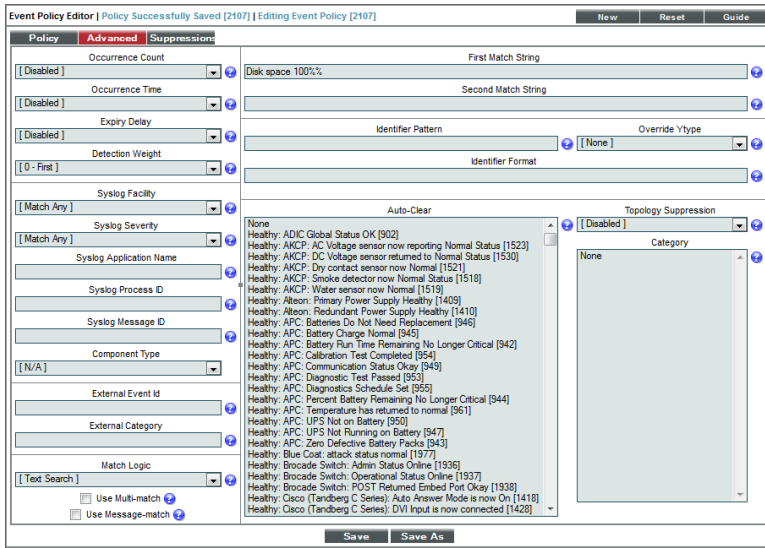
Event Policy Editor | Policy Successfully Saved [2107] | Editing Event Policy [2107]

New Reset Guide

Policy Advanced Suppressions

Occurrence Count
[ Disabled ]

Occurrence Time
[ Disabled ]

Expiry Delay
[ Disabled ]

Detection Weight
[ 0 - First ]

Syslog Facility
[ Match Any ]

Syslog Severity
[ Match Any ]

Syslog Application Name

Syslog Process ID

Syslog Message ID

Component Type
[ N/A ]

External Event Id

External Category

Match Logic
[ Text Search ]

Use Multi-match

Use Message-match

First Match String
Disk space 100%%

Second Match String

Identifier Pattern

Override Ytype
[ None ]

Identifier Format

Auto-Clear
None
Healthy: ADIC Global Status OK [902]
Healthy: AKCP: AC Voltage sensor now reporting Normal Status [1523]
Healthy: AKCP: DC Voltage sensor returned to Normal Status [1530]
Healthy: AKCP: Dry contact sensor now Normal [1521]
Healthy: AKCP: Smoke detector now Normal Status [1518]
Healthy: AKCP: Water sensor now Normal [1519]
Healthy: Alteon: Primary Power Supply Healthy [1409]
Healthy: Alteon: Redundant Power Supply Healthy [1410]
Healthy: APC: Batteries Do Not Need Replacement [946]
Healthy: APC: Battery Charge Normal [945]
Healthy: APC: Battery Run Time Remaining No Longer Critical [942]
Healthy: APC: Calibration Test Completed [954]
Healthy: APC: Communication Status Okay [949]
Healthy: APC: Diagnostic Test Passed [953]
Healthy: APC: Diagnostics Schedule Set [955]
Healthy: APC: Percent Battery Remaining No Longer Critical [944]
Healthy: APC: Temperature has returned to normal [961]
Healthy: APC: UPS Not on Battery [950]
Healthy: APC: UPS Not Running on Battery [947]
Healthy: APC: Zero Defective Battery Packs [943]
Healthy: Blue Coat: attack status normal [1977]
Healthy: Brocade Switch: Admin Status Online [1936]
Healthy: Brocade Switch: Operational Status Online [1937]
Healthy: Brocade Switch: POST Returned Embed Port Okay [1938]
Healthy: Cisco (Tandberg C Series): Auto Answer Mode is now On [1418]
Healthy: Cisco (Tandberg C Series): DVI Input is now connected [1428]

Topology Suppression
[ Disabled ]

Category
None

Save Save As